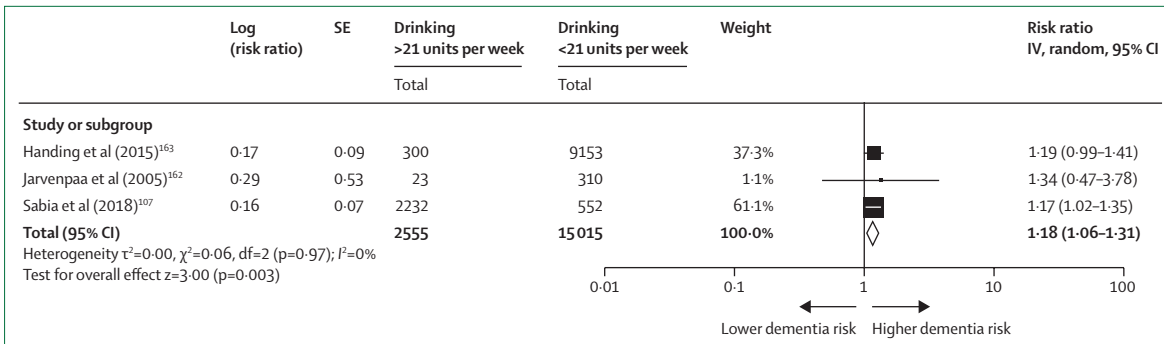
| | Log (risk ratio) | SE | Drinking >21 units per week | Drinking <21 units per week | Weight | Risk ratio IV, random, 95% CI |
|---|---|---|---|---|---|---|
| | | | Total | Total | | |
| **Study or subgroup** | | | | | | |
| Handing et al (2015)$^{163}$ | 0·17 | 0·09 | 300 | 9153 | 37·3% | 1·19 (0·99–1·41) |
| Jarvenpaa et al (2005)$^{162}$ | 0·29 | 0·53 | 23 | 310 | 1·1% | 1·34 (0·47–3·78) |
| Sabia et al (2018)$^{107}$ | 0·16 | 0·07 | 2232 | 552 | 61·1% | 1·17 (1·02–1·35) |
| **Total (95% CI)** | | | **2555** | **15 015** | **100·0%** | **1·18 (1·06–1·31)** |

Heterogeneity $\tau^2$=0·00, $\chi^2$=0·06, df=2 (p=0·97); $I^2$=0%
Test for overall effect z=3·00 (p=0·003)

0·01 0·1 1 10 100

Lower dementia risk Higher dementia risk